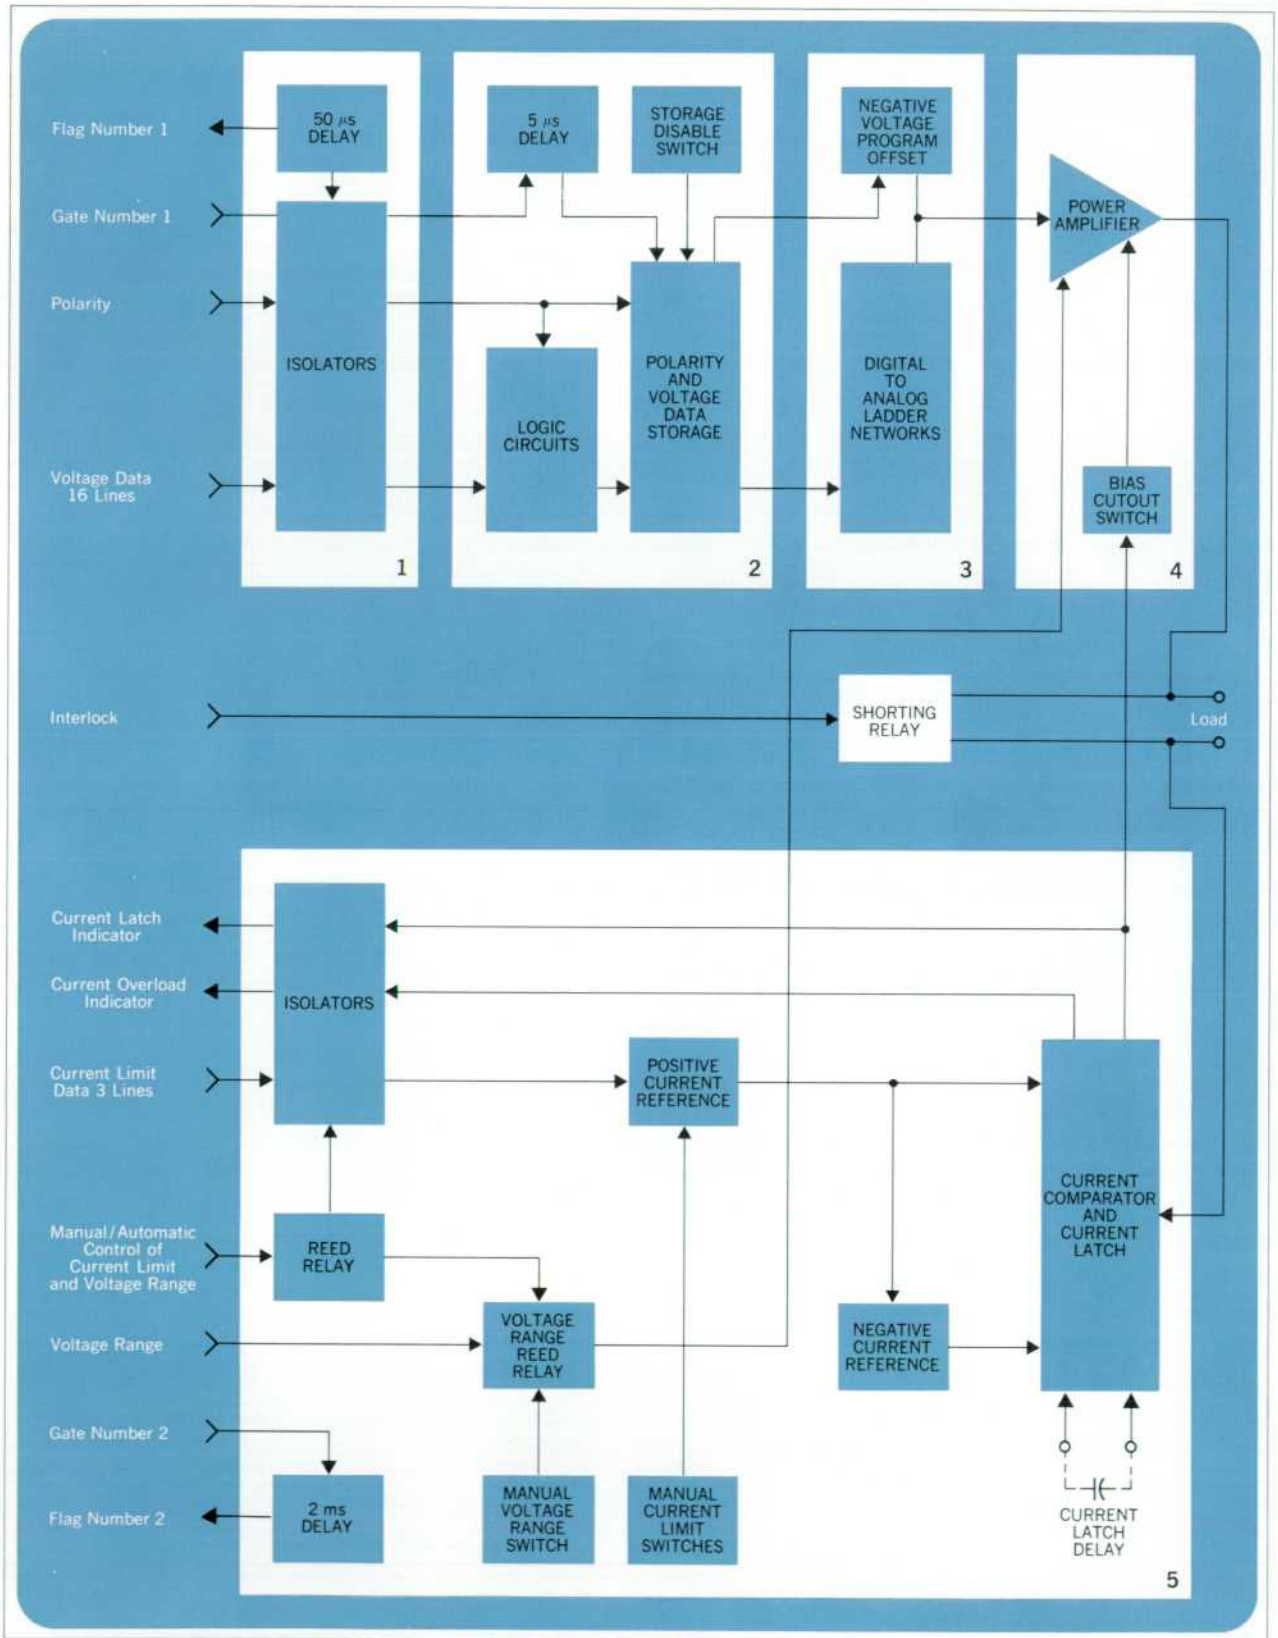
Flag Number 1

Gate Number 1

Polarity

Voltage Data 16 Lines

50 $\mu$s DELAY

ISOLATORS

1

5 $\mu$s DELAY

STORAGE DISABLE SWITCH

LOGIC CIRCUITS

POLARITY AND VOLTAGE DATA STORAGE

2

NEGATIVE VOLTAGE PROGRAM OFFSET

DIGITAL TO ANALOG LADDER NETWORKS

3

POWER AMPLIFIER

BIAS CUTOUT SWITCH

4

Interlock

SHORTING RELAY

Load

Current Latch Indicator

Current Overload Indicator

Current Limit Data 3 Lines

Manual/Automatic Control of Current Limit and Voltage Range

Voltage Range

Gate Number 2

Flag Number 2

ISOLATORS

REED RELAY

2 ms DELAY

VOLTAGE RANGE REED RELAY

MANUAL VOLTAGE RANGE SWITCH

POSITIVE CURRENT REFERENCE

MANUAL CURRENT LIMIT SWITCHES

NEGATIVE CURRENT REFERENCE

CURRENT COMPARATOR AND CURRENT LATCH

CURRENT LATCH DELAY

5